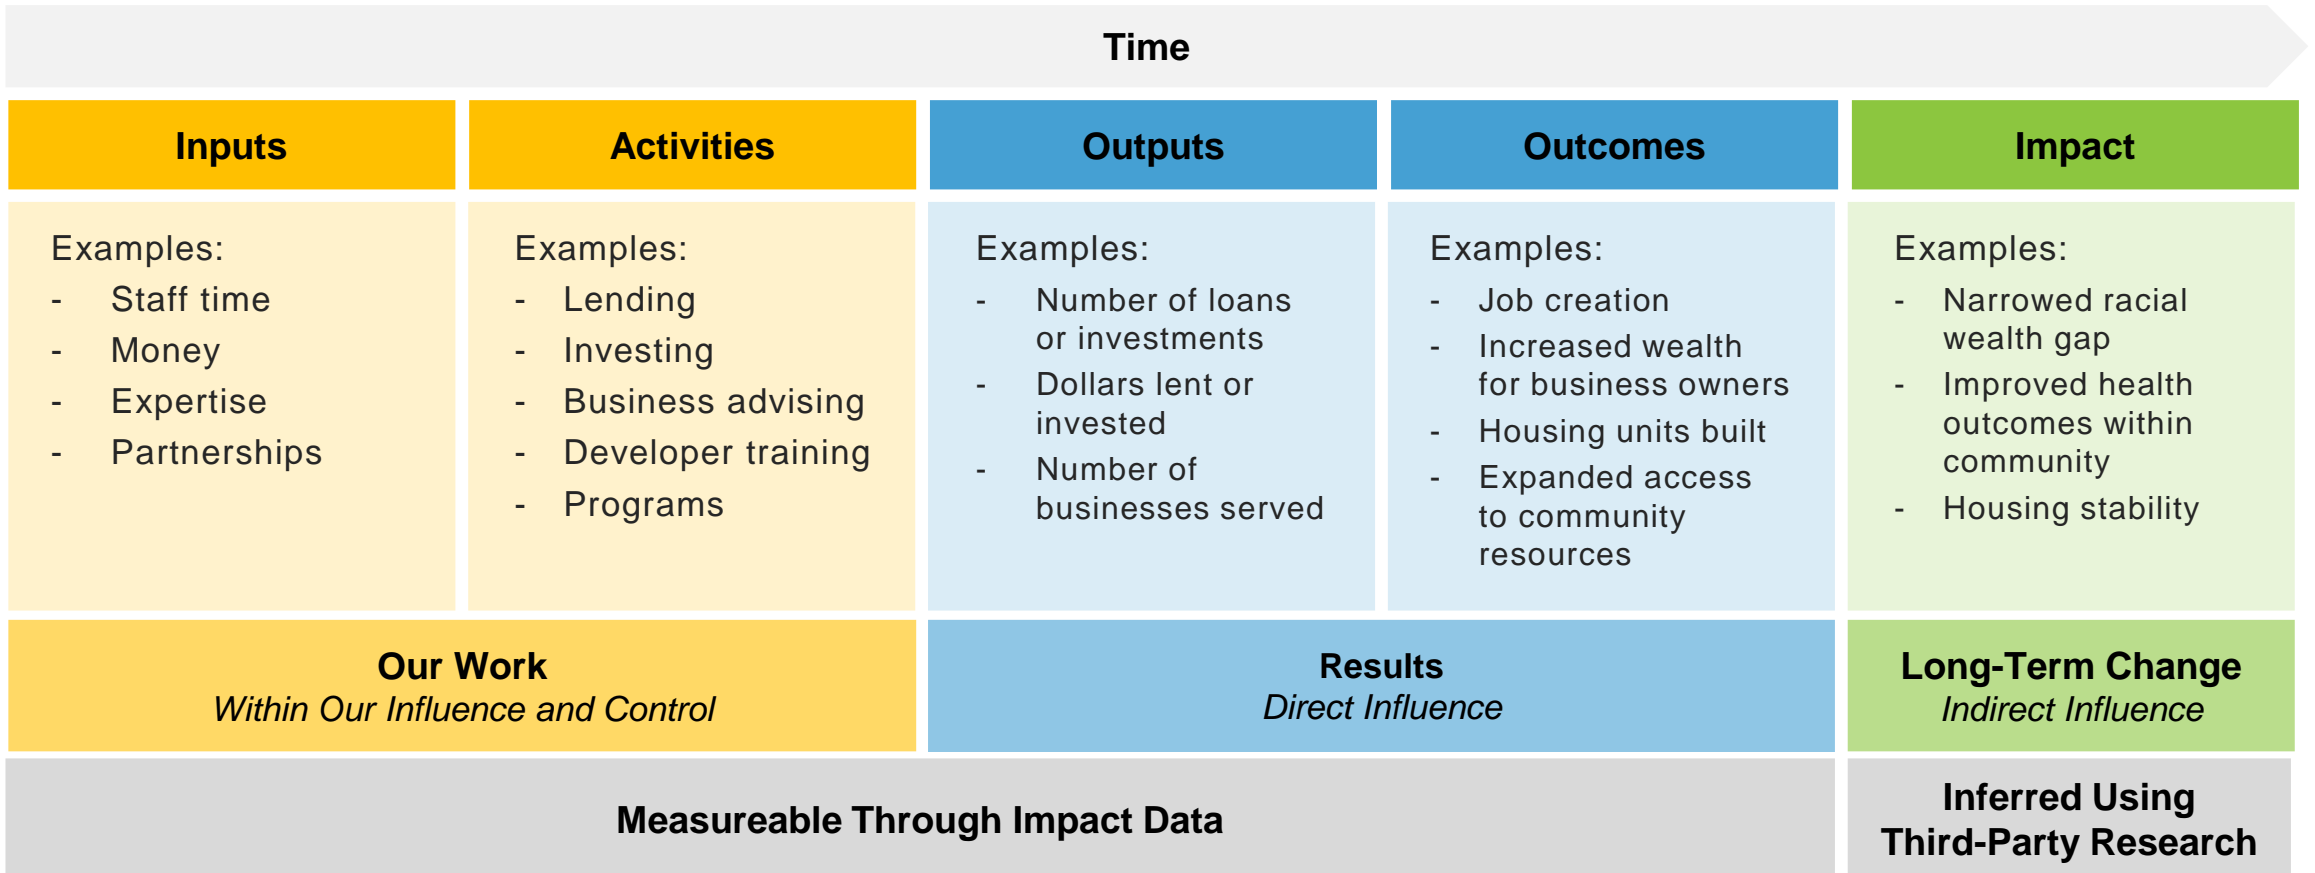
Time

| Inputs | Activities | Outputs | Outcomes | Impact |
|---|---|---|---|---|
| Examples: - Staff time - Money - Expertise - Partnerships | Examples: - Lending - Investing - Business advising - Developer training - Programs | Examples: - Number of loans or investments - Dollars lent or invested - Number of businesses served | Examples: - Job creation - Increased wealth for business owners - Housing units built - Expanded access to community resources | Examples: - Narrowed racial wealth gap - Improved health outcomes within community - Housing stability |

Our Work
*Within Our Influence and Control*

Results
*Direct Influence*

Long-Term Change
*Indirect Influence*

Measureable Through Impact Data

Inferred Using Third-Party Research